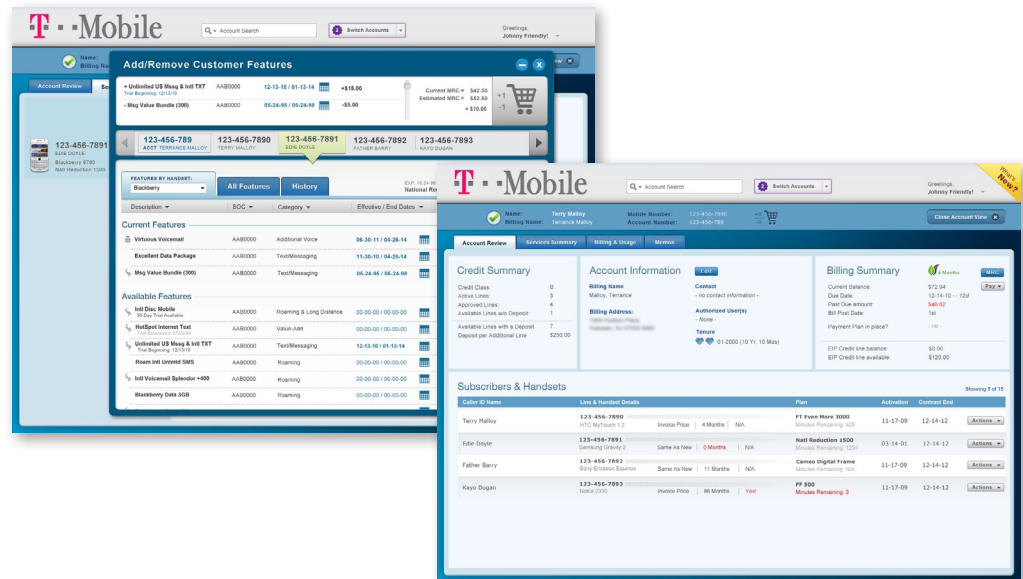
T · · Mobile

Account Search
Switch Accounts
Greetings,
Johnny Friendly!

Name:
Billing Na

Account Review

123-456-7891
EDIE DOYLE
Blackberry 9700
Natl Reduction 1500

Add/Remove Customer Features

+ Unlimited US Msg & Intl TXT
Trial Beginning: 12/13/10
AAB0000
12-13-10 / 01-13-14
+$15.00

- Msg Value Bundle (300)
AAB0000
05-24-95 / 05-24-98
-$5.00

Current MRC = $42.50
Estimated MRC = $52.50
+ $10.00

+1
-1

123-456-789
ACCT TERRANCE MALLOY
123-456-7890
TERRY MALLOY
123-456-7891
EDIE DOYLE
123-456-7892
FATHER BARRY
123-456-7893
KAYO DUGAN

FEATURES BY HANDSET:
Blackberry
All Features
History

| Description | SOC | Category | Effective / End Dates |
|---|---|---|---|
| **Current Features** | | | |
| Virtuous Voicemail | AAB0000 | Additional Voice | 06-30-11 / 04-26-14 |
| Excellent Data Package | AAB0000 | Text/Messaging | 11-30-10 / 04-26-14 |
| Msg Value Bundle (300) | AAB0000 | Text/Messaging | 05-24-95 / 04-26-98 |
| **Available Features** | | | |
| Intl Disc Mobile 30-Day Trial Available | AAB0000 | Roaming & Long Distance | 00-00-00 / 00-00-00 |
| HotSpot Internet Text Trial Enhanced: 07/22/04 | AAB0000 | Value-Add | 00-00-00 / 00-00-00 |
| Unlimited US Msg & Intl TXT Trial Beginning: 12/13/10 | AAB0000 | Text/Messaging | 12-13-10 / 01-13-14 |
| Roam Intl Unlimtd SMS | AAB0000 | Roaming | 00-00-00 / 00-00-00 |
| Intl Voicemail Splendor +400 | AAB0000 | Roaming | 00-00-00 / 00-00-00 |
| Blackberry Data 3GB | AAB0000 | Roaming | 00-00-00 / 00-00-00 |

T · · Mobile
Account Search
Switch Accounts
Greetings,
Johnny Friendly!
What's New?

Name: Terry Malloy
Billing Name: Terrance Malloy
Mobile Number: 123-456-7890
Account Number: 123-456-789
Close Account View

Account Review
Services Summary
Billing & Usage
Memos

Credit Summary
Credit Class: B
Active Lines: 3
Approved Lines: 4
Available Lines w/o Deposit: 1
Available Lines with a Deposit: 7
Deposit per Additional Line: $250.00

Account Information
Edit
Billing Name
Malloy, Terrance
Contact
- no contact information -
Billing Address:
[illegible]
Authorized User(s)
- None -
Tenure
01-2000 (10 Yr, 10 Mos)

Billing Summary
6 Months
MHC
Current Balance: $72.94
Due Date: 12-14-10 -- 12d
Past Due amount: $46.82
Bill Post Date: 1st
Payment Plan in place? - no -
EIP Credit line balance: $0.00
EIP Credit line available: $120.00
Pay

Subscribers & Handsets
Showing 5 of 15

| Caller ID Name | Line & Handset Details | | | | Plan | Activation | Contract End | |
|---|---|---|---|---|---|---|---|---|
| Terry Malloy | 123-456-7890 HTC MyTouch 1.2 | Invoice Price | 4 Months | N/A | FT Even More 3000 Minutes Remaining: 425 | 11-17-09 | 12-14-12 | Actions |
| Edie Doyle | 123-456-7891 Samsung Gravity 2 | Same As New | 0 Months | N/A | Natl Reduction 1500 Minutes Remaining: 1234 | 03-14-01 | 12-14-12 | Actions |
| Father Barry | 123-456-7892 Sony Ericsson Equinox | Same As New | 11 Months | N/A | Cameo Digital Frame Minutes Remaining: N/A | 11-17-09 | 12-14-12 | Actions |
| Kayo Dugan | 123-456-7893 Nokia 2330 | Invoice Price | 86 Months | Yes! | FF 500 Minutes Remaining: 3 | 11-17-09 | 12-14-12 | Actions |